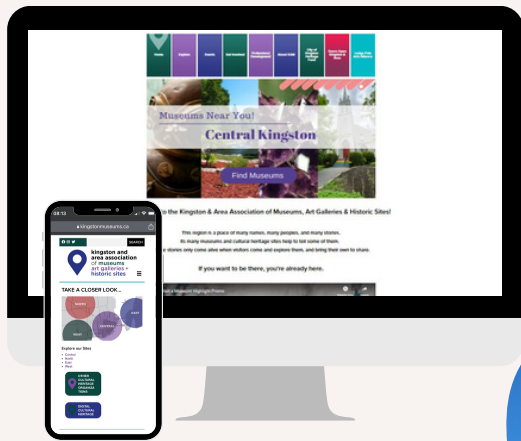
Home
Explore
Events
Get Involved
Professional Development
Annual Gala
City of Kingston Heritage Fund
Sports Expo: Museums & More
Lunar Fest: 2024 Rehearse

Museums Near You!
Central Kingston
Find Museums

to the Kingston & Area Association of Museums, Art Galleries & Historic Sites!

This region is a place of many names, many peoples, and many stories.
Its many museums and cultural heritage sites help to tell some of them.
stories only come alive when visitors come and explore them, and bring their own to share.

If you want to be there, you're already here.

08:13
kingstonmuseums.ca
SEARCH
kingston and area association of museums art galleries + historic sites
TAKE A CLOSER LOOK...
NORTH
CENTRAL
EAST
WEST
Explore our Sites
Central
North
East
West
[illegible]